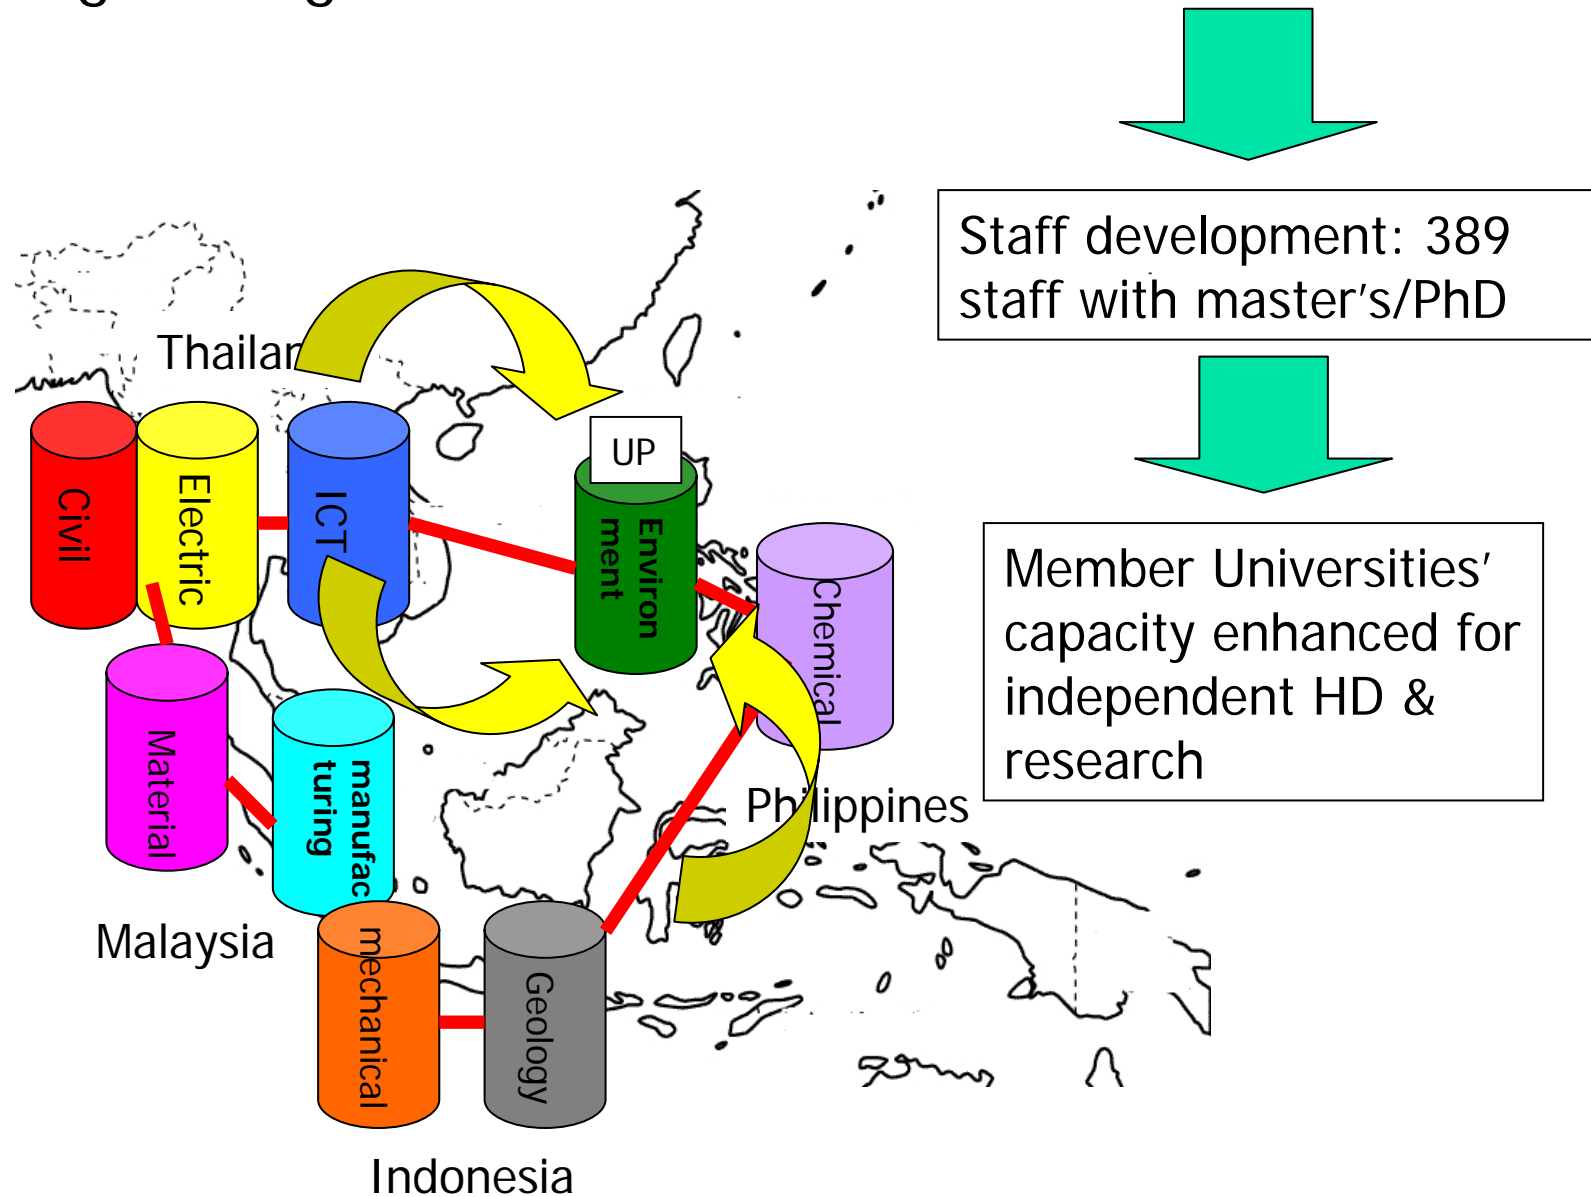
Staff development: 389 staff with master′s/PhD

Member Universities′ capacity enhanced for independent HD & research

Thailan

Civil

Electric

ICT

UP

Environ ment

Chemical

Material

manufac turing

Philippines

Malaysia

mechanical

Geology

Indonesia